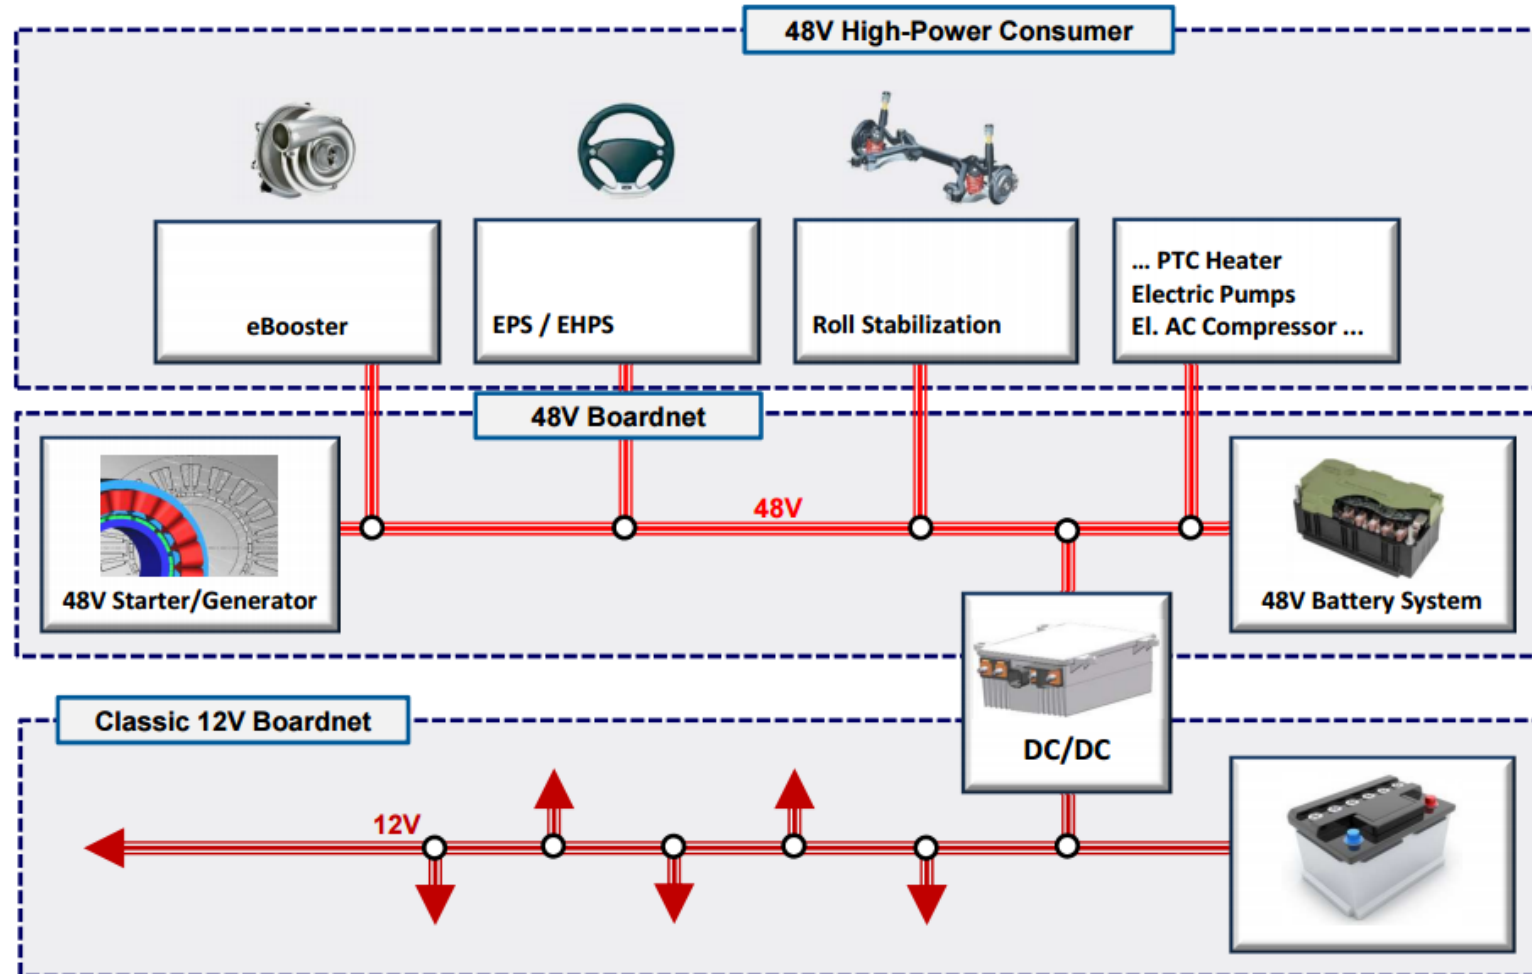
48V High-Power Consumer

eBooster

EPS / EHPS

Roll Stabilization

... PTC Heater
Electric Pumps
El. AC Compressor ...

48V Boardnet

48V

48V Starter/Generator

48V Battery System

DC/DC

Classic 12V Boardnet

12V